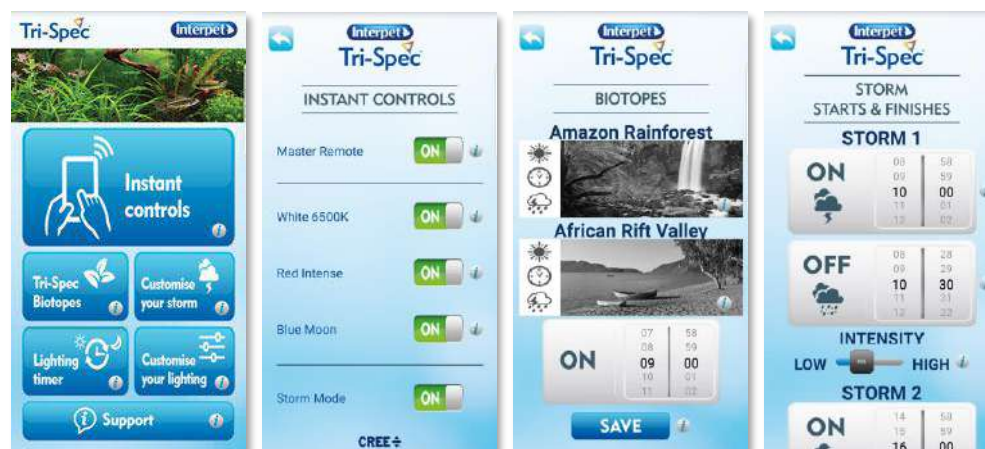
Tri-Spec Interpet

Instant controls

Tri-Spec Biotopes

Customise your storm

Lighting timer

Customise your lighting

Support

Interpet Tri-Spec

INSTANT CONTROLS

Master Remote ON

White 6500K ON

Red Intense ON

Blue Moon ON

Storm Mode ON

CREE

Interpet Tri-Spec

BIOTOPES

Amazon Rainforest

African Rift Valley

ON 07 08 09 10 11 58 59 00 01 02

SAVE

Interpet Tri-Spec

STORM STARTS & FINISHES

STORM 1

ON 08 09 10 11 12 58 59 00 01 02

OFF 08 09 10 11 12 28 29 30 31 32

INTENSITY

LOW HIGH

STORM 2

ON 14 15 16 58 59 00